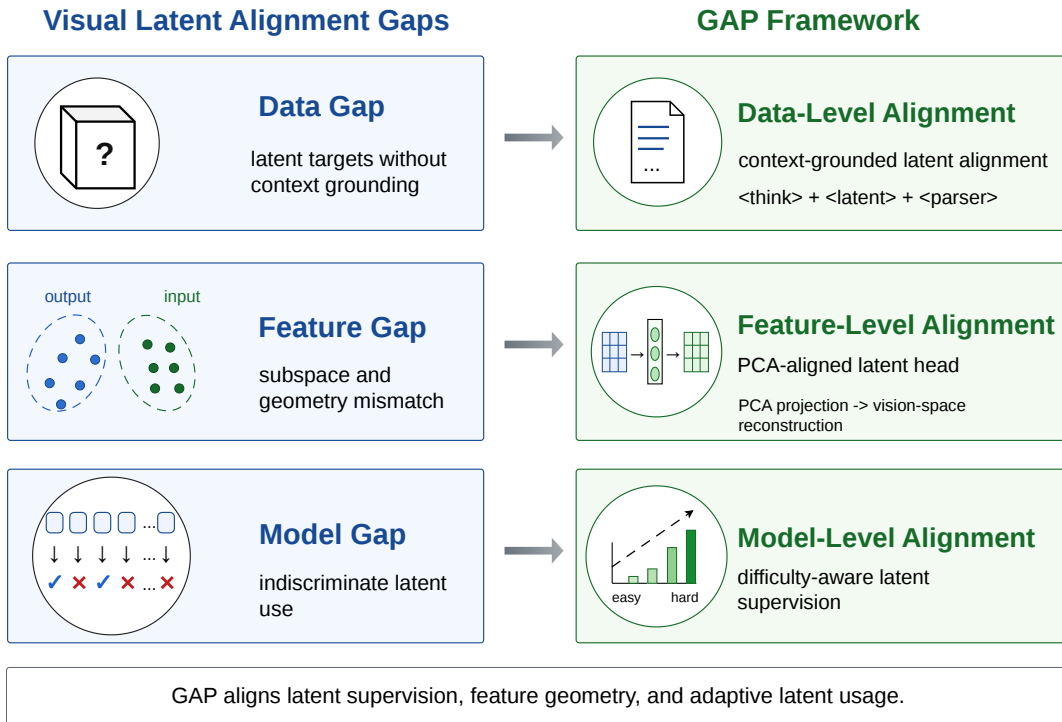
Visual Latent Alignment Gaps

GAP Framework

?

Data Gap

latent targets without context grounding

...

Data-Level Alignment

context-grounded latent alignment

<think> + <latent> + <parser>

output

input

Feature Gap

subspace and geometry mismatch

Feature-Level Alignment

PCA-aligned latent head

PCA projection -> vision-space reconstruction

...

↓ ↓ ↓ ↓ ... ↓

✓ ✗ ✓ ✗ ... ✗

Model Gap

indiscriminate latent use

easy

hard

Model-Level Alignment

difficulty-aware latent supervision

GAP aligns latent supervision, feature geometry, and adaptive latent usage.